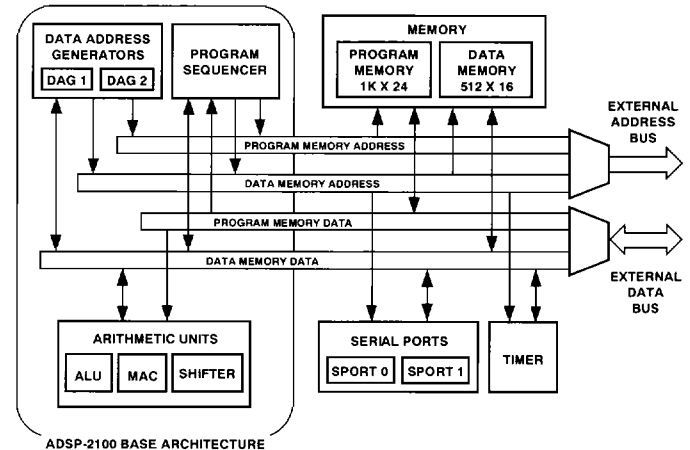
DATA ADDRESS GENERATORS
DAG 1
DAG 2
PROGRAM SEQUENCER
MEMORY
PROGRAM MEMORY 1K X 24
DATA MEMORY 512 X 16
EXTERNAL ADDRESS BUS
PROGRAM MEMORY ADDRESS
DATA MEMORY ADDRESS
PROGRAM MEMORY DATA
DATA MEMORY DATA
EXTERNAL DATA BUS
ARITHMETIC UNITS
ALU
MAC
SHIFTER
SERIAL PORTS
SPORT 0
SPORT 1
TIMER
ADSP-2100 BASE ARCHITECTURE